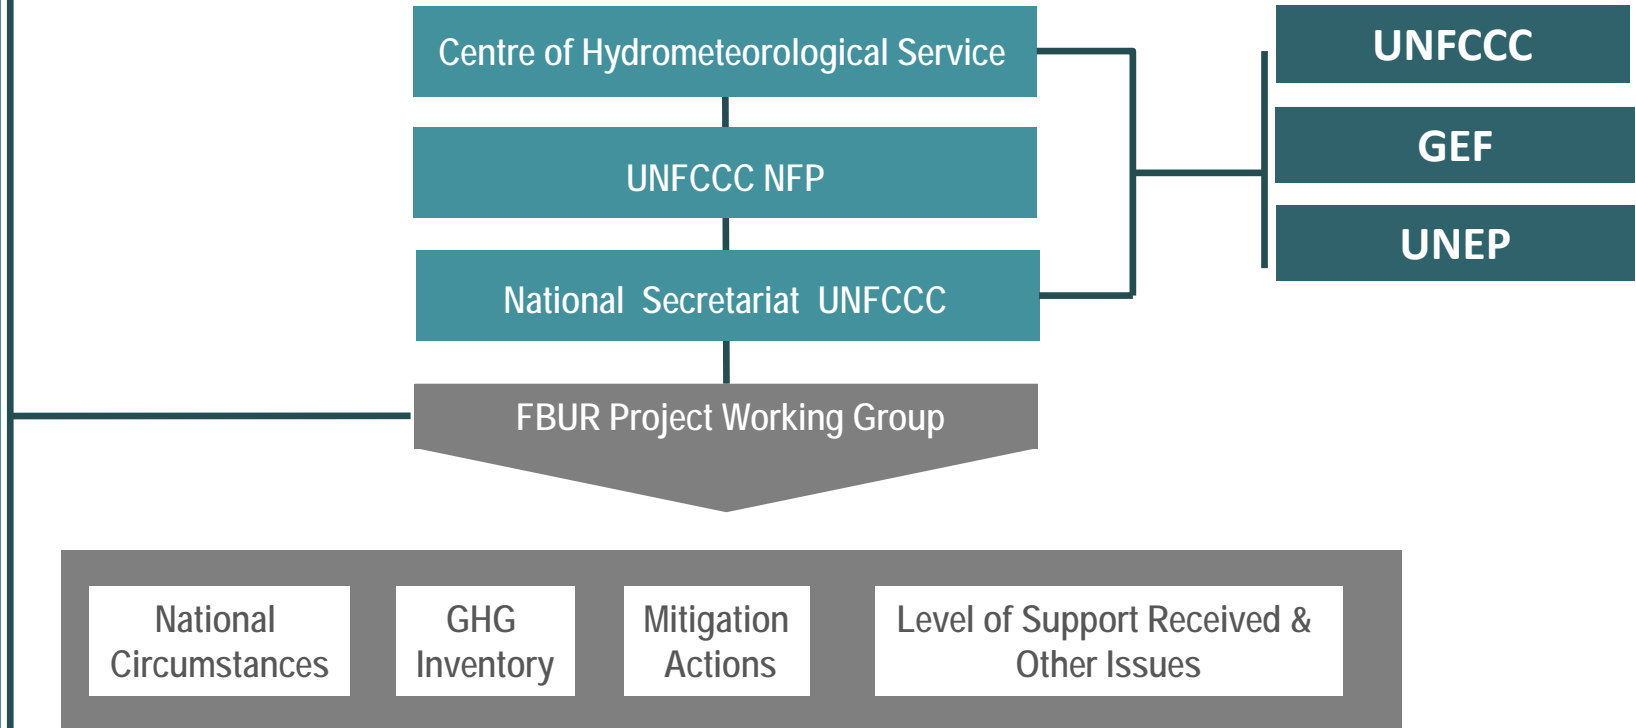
Centre of Hydrometeorological Service

UNFCCC NFP

National Secretariat UNFCCC

UNFCCC

GEF

UNEP

FBUR Project Working Group

National Circumstances

GHG Inventory

Mitigation Actions

Level of Support Received & Other Issues